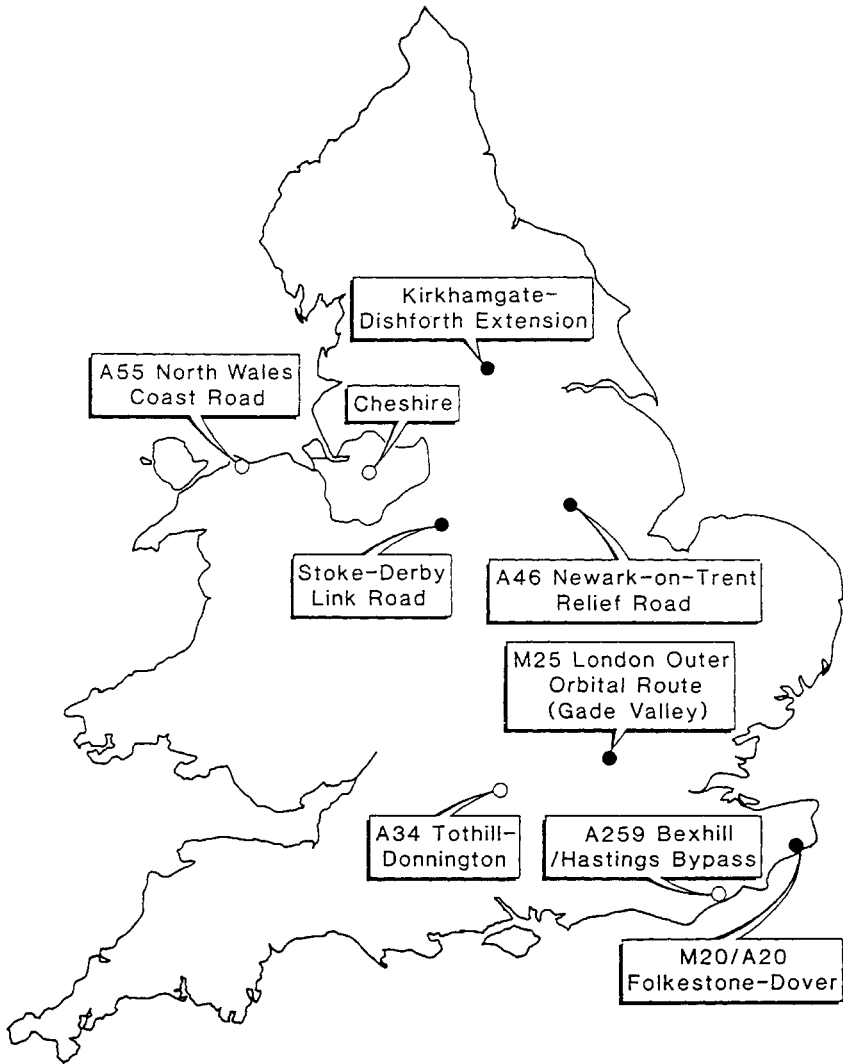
Kirkhamgate-Dishforth Extension

A55 North Wales Coast Road

Cheshire

Stoke-Derby Link Road

A46 Newark-on-Trent Relief Road

M25 London Outer Orbital Route (Gade Valley)

A34 Tothill-Donnington

A259 Bexhill /Hastings Bypass

M20/A20 Folkestone-Dover